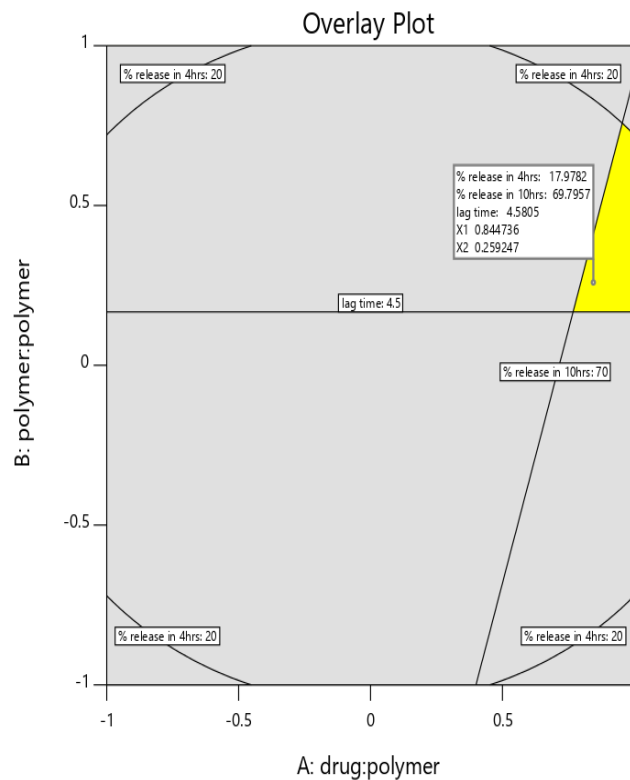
Overlay Plot

% release in 4hrs: 20

% release in 4hrs: 20

% release in 4hrs: 17.9782
% release in 10hrs: 69.7957
lag time: 4.5805
X1 0.844736
X2 0.259247

lag time: 4.5

% release in 10hrs: 70

% release in 4hrs: 20

% release in 4hrs: 20

1
0.5
0
-0.5
-1

B: polymer:polymer

-1
-0.5
0
0.5

A: drug:polymer